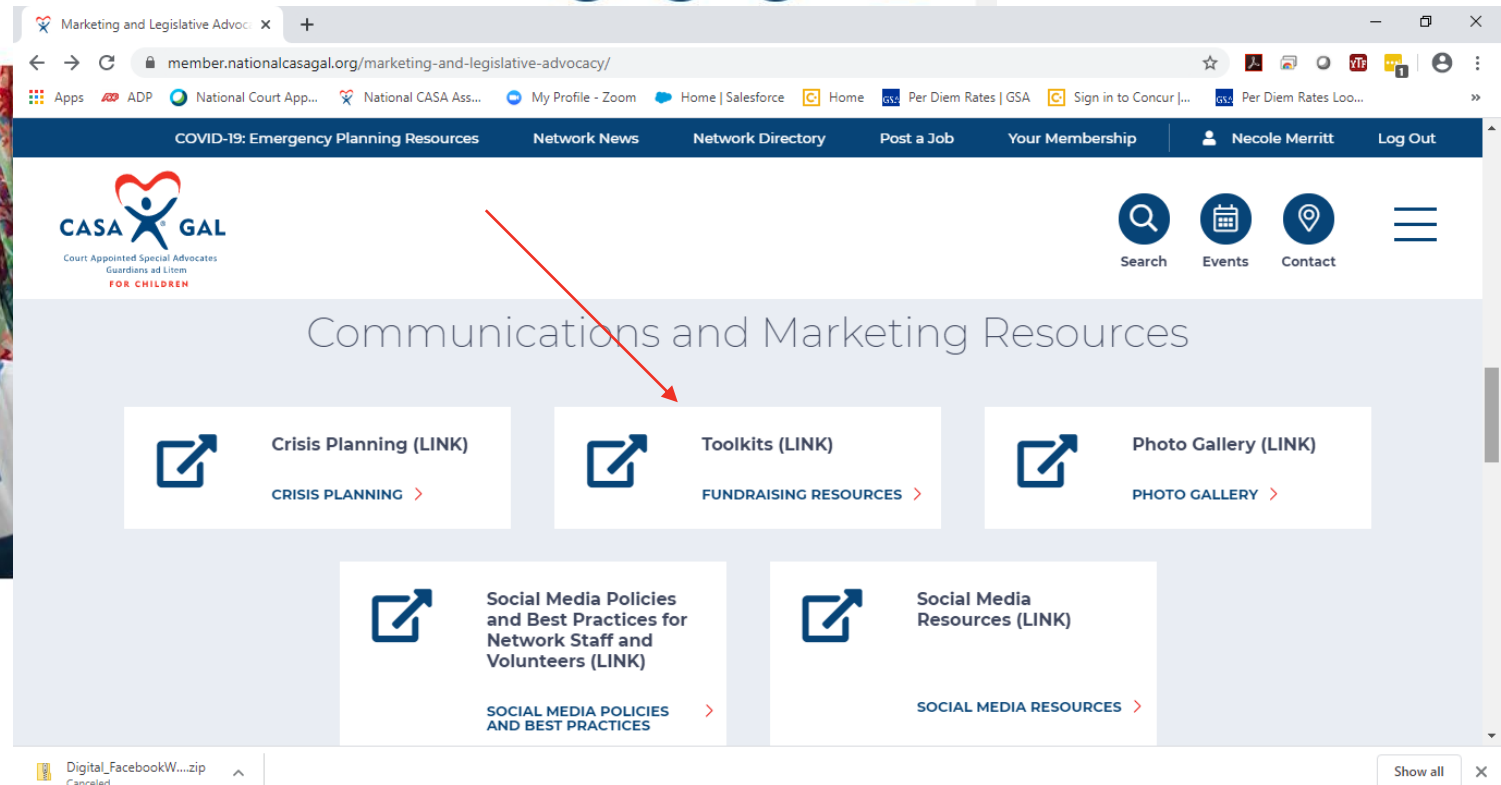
Marketing and Legislative Advoc ×

member.nationalcasagal.org/marketing-and-legislative-advocacy/

Apps ADP National Court App... National CASA Ass... My Profile - Zoom Home | Salesforce Home Per Diem Rates | GSA Sign in to Concur |... Per Diem Rates Loo...

COVID-19: Emergency Planning Resources Network News Network Directory Post a Job Your Membership Necole Merritt Log Out

CASA GAL
Court Appointed Special Advocates
Guardians ad Litem
FOR CHILDREN

Search Events Contact

Communications and Marketing Resources

Crisis Planning (LINK)
CRISIS PLANNING

Toolkits (LINK)
FUNDRAISING RESOURCES

Photo Gallery (LINK)
PHOTO GALLERY

Social Media Policies and Best Practices for Network Staff and Volunteers (LINK)
SOCIAL MEDIA POLICIES AND BEST PRACTICES

Social Media Resources (LINK)
SOCIAL MEDIA RESOURCES

Digital_FacebookW....zip
Canceled

Show all